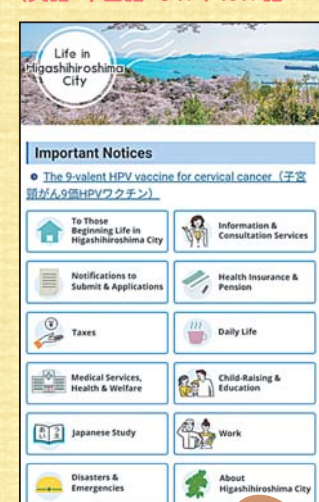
Life in Higashihiroshima City

Important Notices

The 9-valent HPV vaccine for cervical cancer（子宮頸がん9価HPVワクチン）

To Those Beginning Life in Higashihiroshima City

Information & Consultation Services

Notifications to Submit & Applications

Health Insurance & Pension

Taxes

Daily Life

Medical Services, Health & Welfare

Child-Raising & Education

Japanese Study

Work

Disasters & Emergencies

About Higashihiroshima City